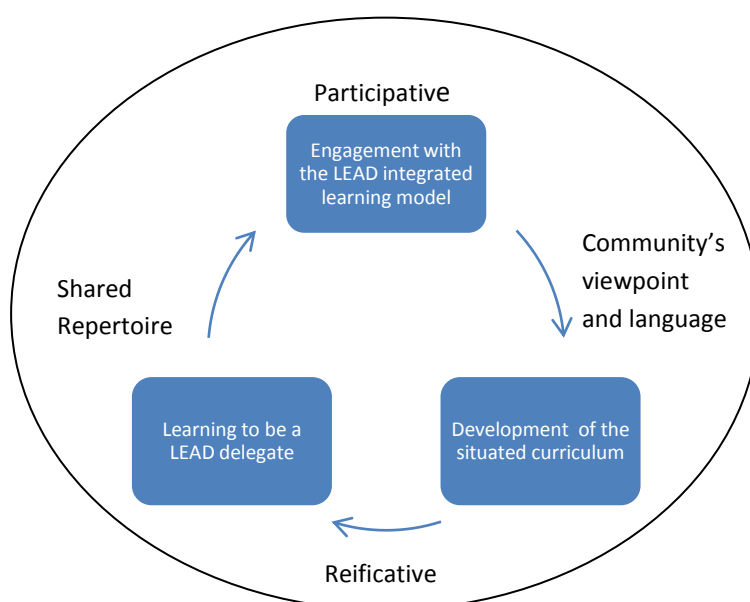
Participative

Engagement with the LEAD integrated learning model

Community's viewpoint and language

Development of the situated curriculum

Reificative

Learning to be a LEAD delegate

Shared Repertoire